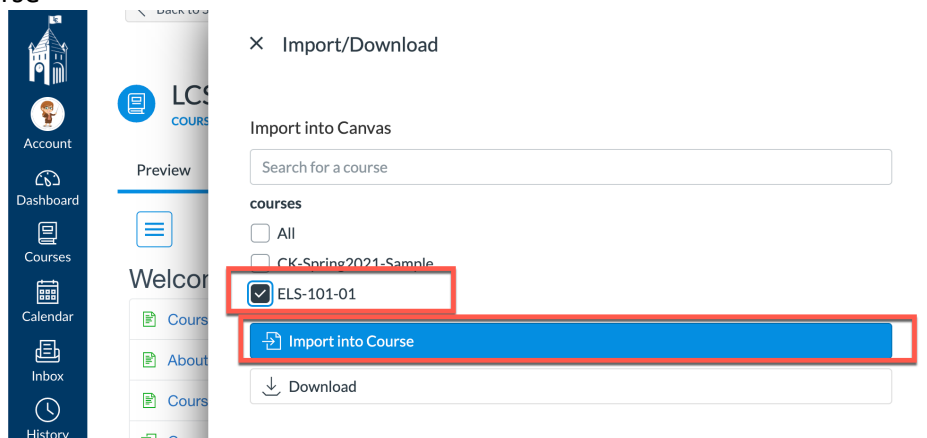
Back to

Account
Dashboard
Courses
Calendar
Inbox
History

LCS
COURS

Preview

Welcom
Cours
About
Cours

× Import/Download

Import into Canvas

Search for a course

courses

All

CK-Spring2021-Sample

ELS-101-01

Import into Course

Download